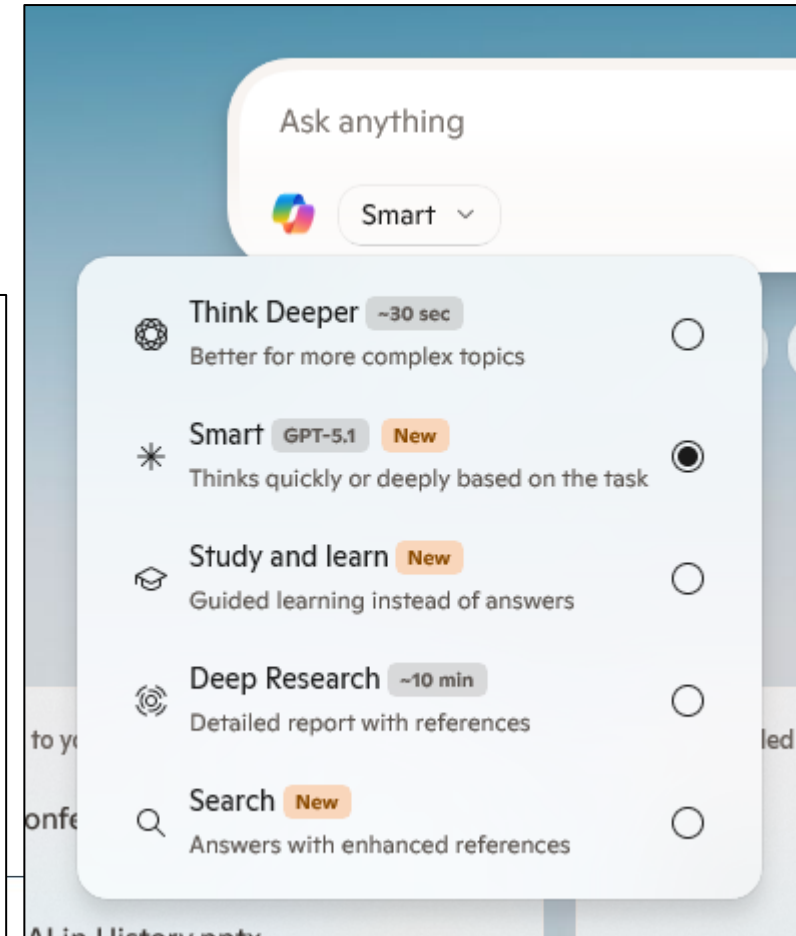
Ask anything

Smart

Think Deeper ~30 sec
Better for more complex topics

Smart GPT-5.1 New
Thinks quickly or deeply based on the task

Study and learn New
Guided learning instead of answers

Deep Research ~10 min
Detailed report with references

Search New
Answers with enhanced references

to y

onfe

led

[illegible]